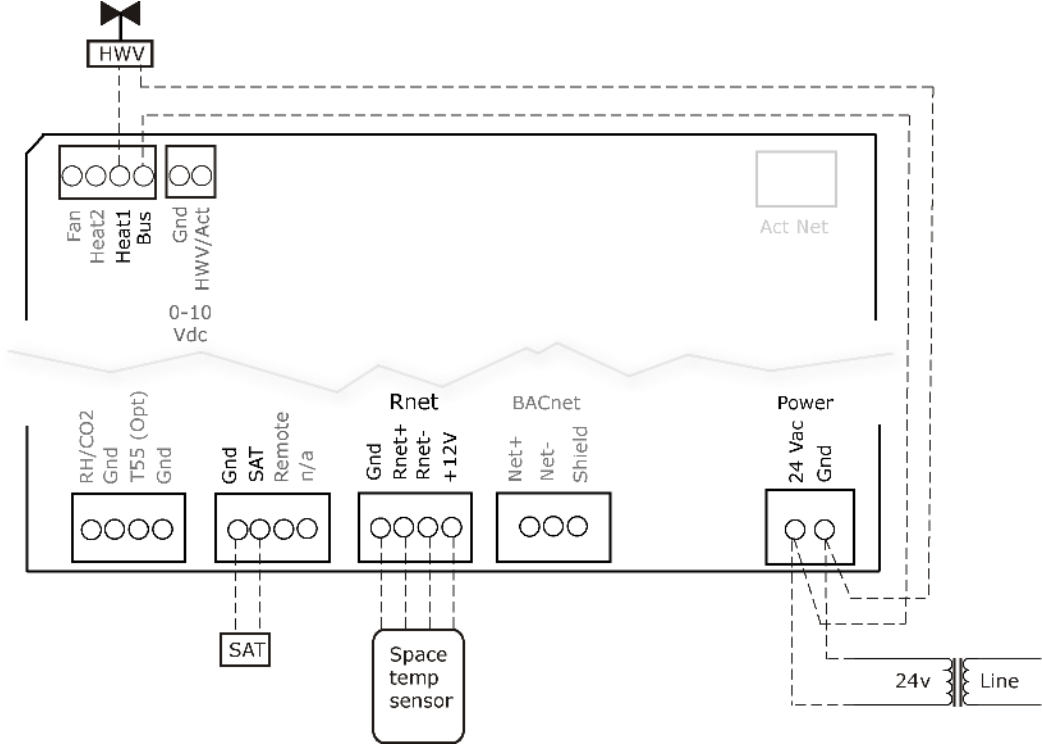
HWV

Fan
Heat2
Heat1
Bus

Gnd
HWV/Act

0-10
Vdc

Act Net

RH/CO2
Gnd
T55 (Opt)
Gnd

Gnd
SAT
Remote
n/a

Rnet
Gnd
Rnet+
Rnet-
+12V

BACnet
Net+
Net-
Shield

Power
24 Vac
Gnd

SAT

Space temp sensor

24v

Line